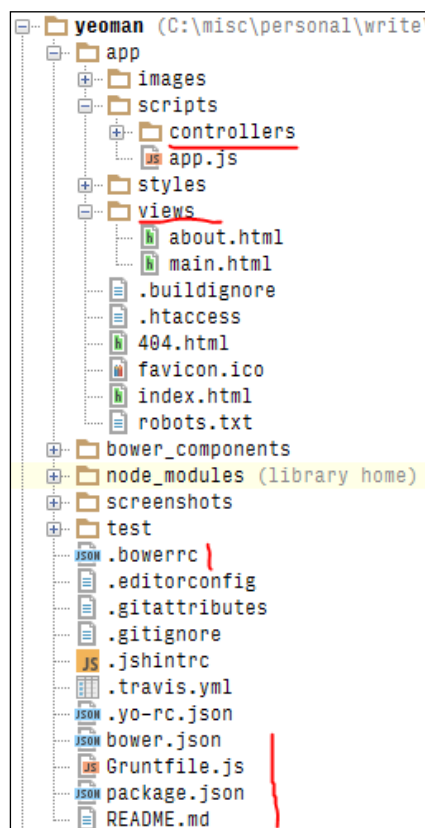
yeoman (C:\misc\personal\write
app
images
scripts
controllers
app.js
styles
views
about.html
main.html
.buildignore
.htaccess
404.html
favicon.ico
index.html
robots.txt
bower_components
node_modules (library home)
screenshots
test
.bowerrc
.editorconfig
.gitattributes
.gitignore
.jshintrc
.travis.yml
.yo-rc.json
bower.json
Gruntfile.js
package.json
README.md